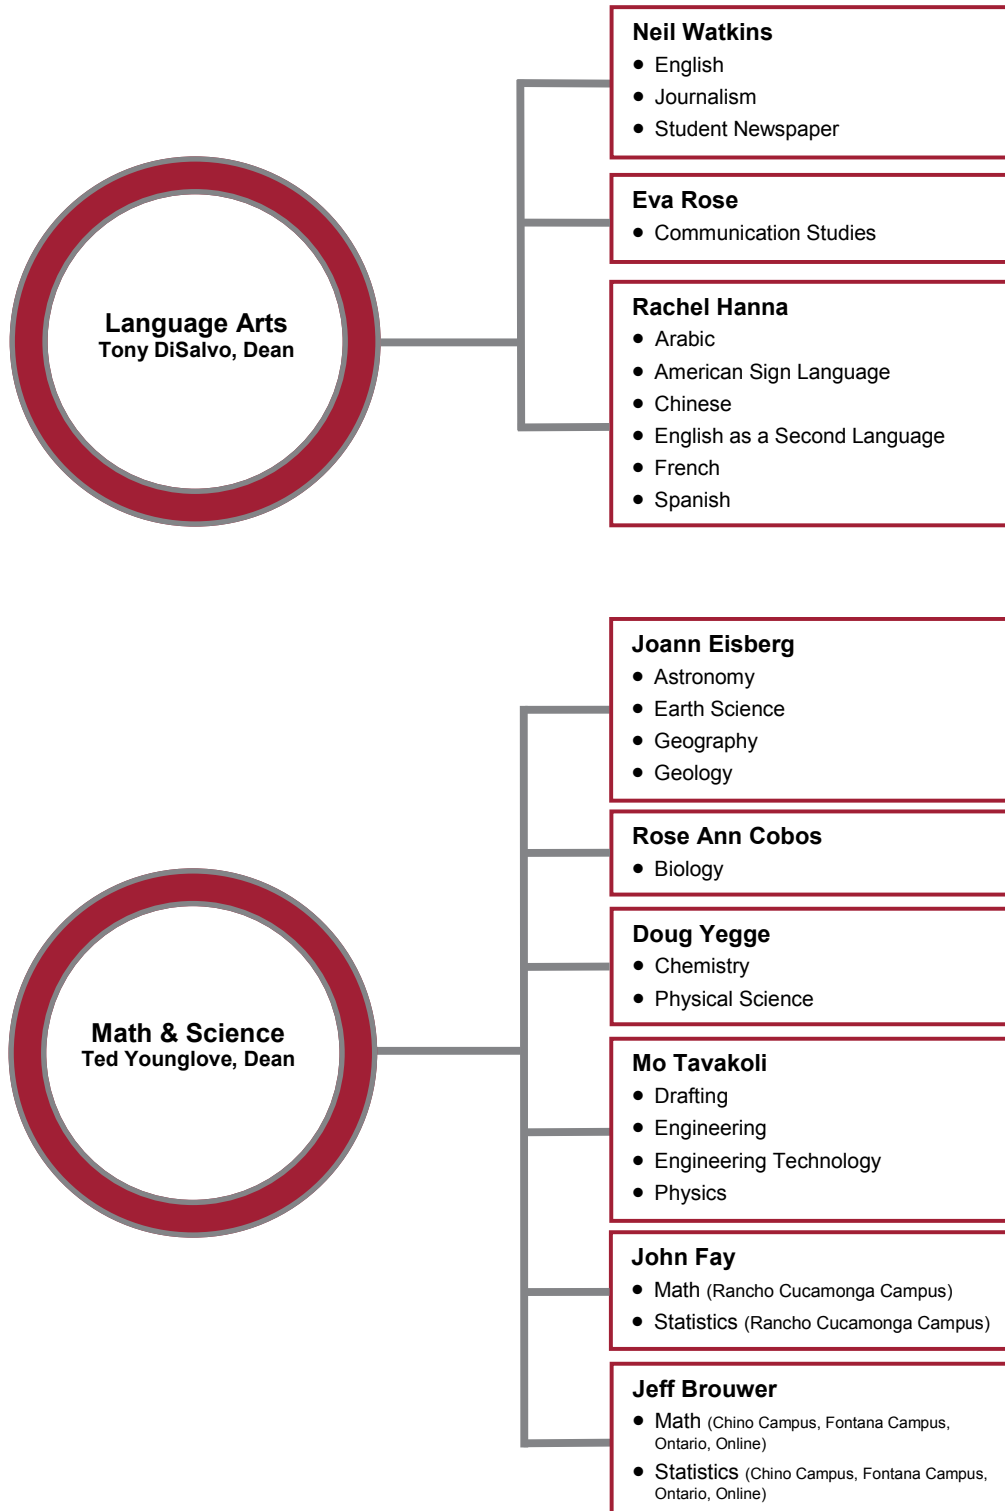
Language Arts
Tony DiSalvo, Dean

Neil Watkins
- English
- Journalism
- Student Newspaper

Eva Rose
- Communication Studies

Rachel Hanna
- Arabic
- American Sign Language
- Chinese
- English as a Second Language
- French
- Spanish

Math & Science
Ted Younglove, Dean

Joann Eisberg
- Astronomy
- Earth Science
- Geography
- Geology

Rose Ann Cobos
- Biology

Doug Yegge
- Chemistry
- Physical Science

Mo Tavakoli
- Drafting
- Engineering
- Engineering Technology
- Physics

John Fay
- Math (Rancho Cucamonga Campus)
- Statistics (Rancho Cucamonga Campus)

Jeff Brouwer
- Math (Chino Campus, Fontana Campus, Ontario, Online)
- Statistics (Chino Campus, Fontana Campus, Ontario, Online)